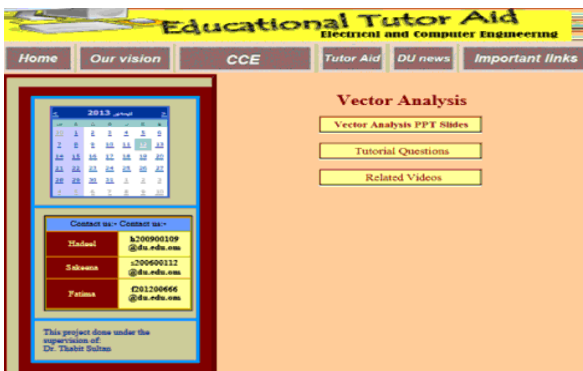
Educational Tutor Aid
Electrical and Computer Engineering

Home | Our vision | CCE | Tutor Aid | DU news | Important links

2013 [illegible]

| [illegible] | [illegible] | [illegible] | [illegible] | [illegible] | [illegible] | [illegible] |
|---|---|---|---|---|---|---|
| 30 | 1 | 2 | 3 | 4 | 5 | 6 |
| 7 | 8 | 9 | 10 | 11 | 12 | 13 |
| 14 | 15 | 16 | 17 | 18 | 19 | 20 |
| 21 | 22 | 23 | 24 | 25 | 26 | 27 |
| 28 | 29 | 30 | 31 | 1 | 2 | 3 |
| 4 | 5 | 6 | 7 | 8 | 9 | 10 |

Contact us:- Contact us:-

| Hadeel | h200900109 @du.edu.om |
|---|---|
| Sakeena | s200600112 @du.edu.om |
| Fatima | f201200666 @du.edu.om |

This project done under the supervision of: Dr. Thabit Sultan

Vector Analysis

Vector Analysis PPT Slides

Tutorial Questions

Related Videos